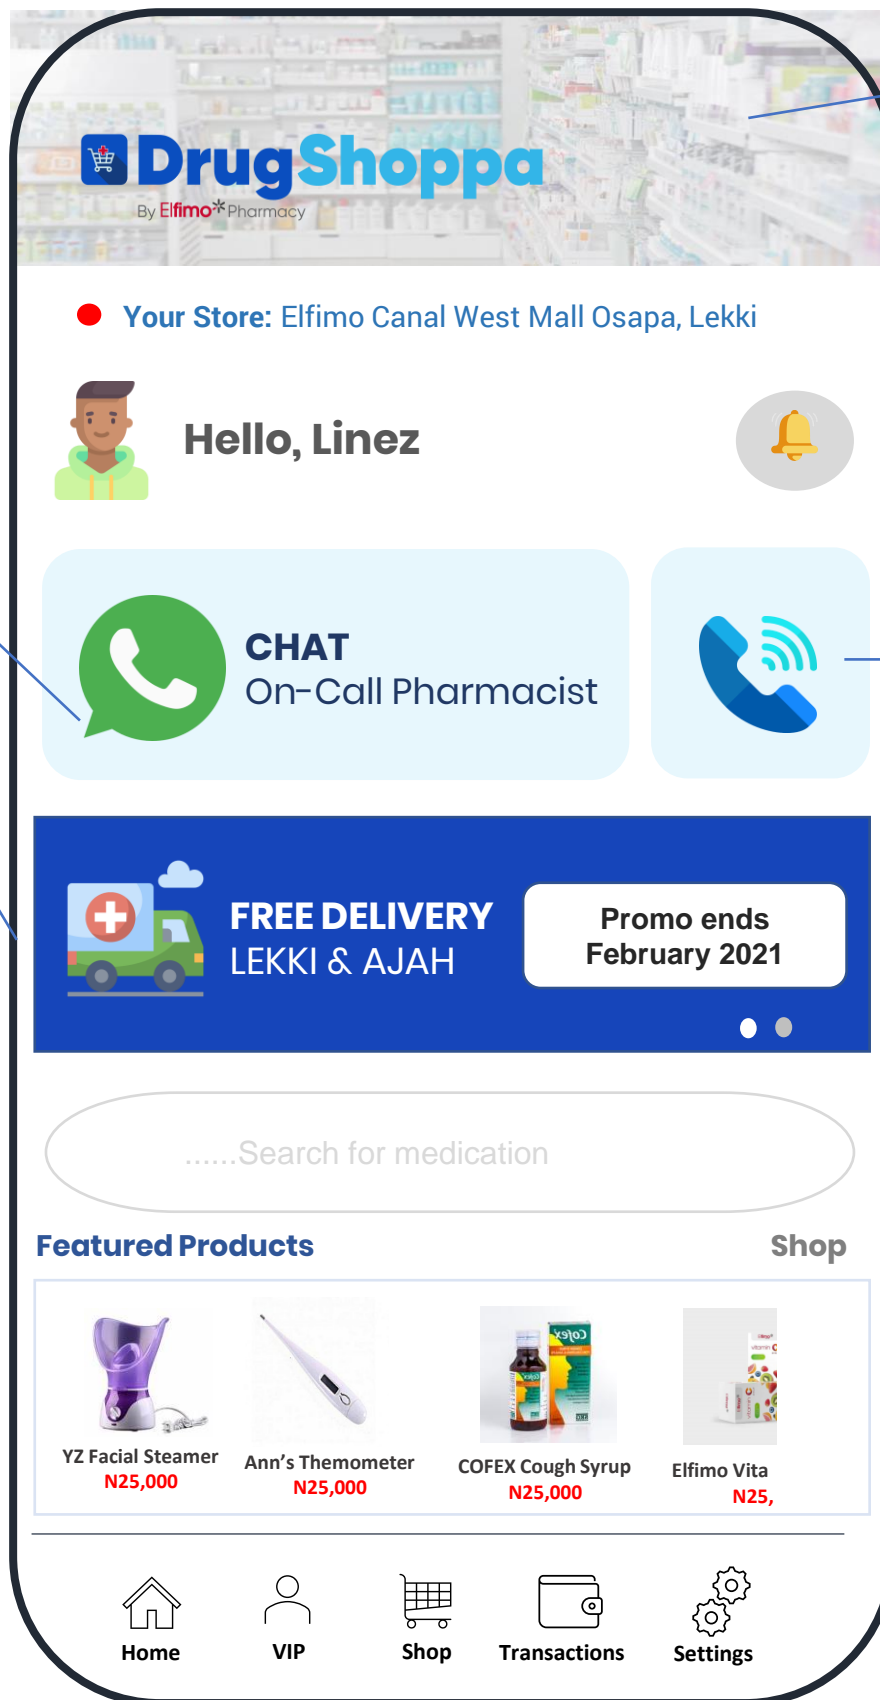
DrugShoppa
By Elfimo Pharmacy

Your Store: Elfimo Canal West Mall Osapa, Lekki

Hello, Linez

CHAT
On-Call Pharmacist

FREE DELIVERY
LEKKI & AJAH

Promo ends
February 2021

......Search for medication

Featured Products

Shop

YZ Facial Steamer
N25,000

Ann's Themometer
N25,000

COFEX Cough Syrup
N25,000

Elfimo Vita
N25,

Home
VIP
Shop
Transactions
Settings